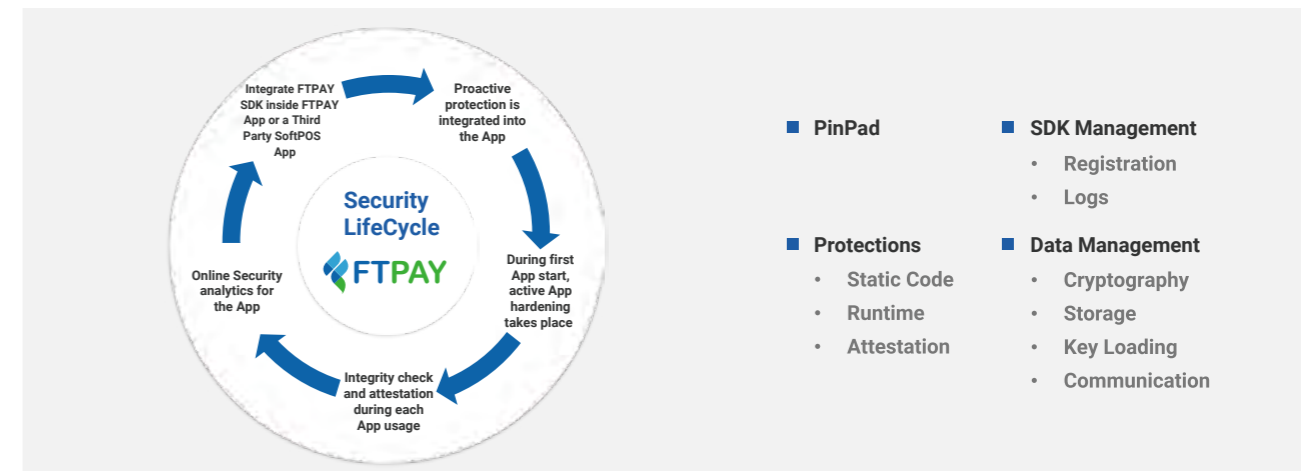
Integrate FTPAY SDK inside FTPAY App or a Third Party SoftPOS App

Proactive protection is integrated into the App

During first App start, active App hardening takes place

Integrity check and attestation during each App usage

Online Security analytics for the App

Security LifeCycle

FTPAY

PinPad

Protections
• Static Code
• Runtime
• Attestation

SDK Management
• Registration
• Logs

Data Management
• Cryptography
• Storage
• Key Loading
• Communication